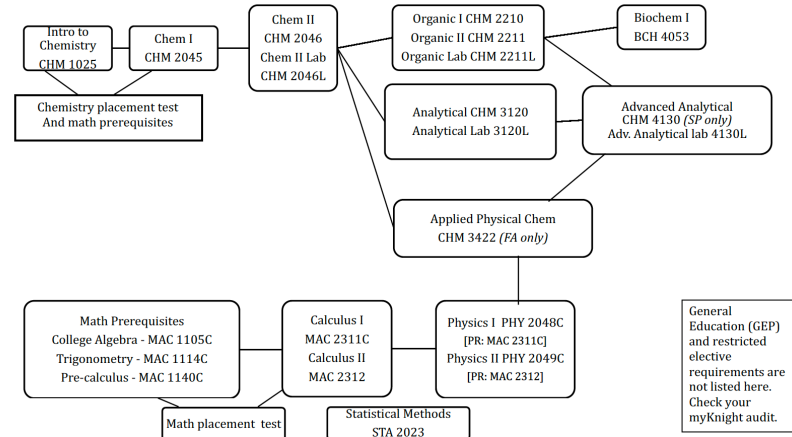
Intro to Chemistry CHM 1025

Chem I CHM 2045

Chem II CHM 2046 Chem II Lab CHM 2046L

Organic I CHM 2210 Organic II CHM 2211 Organic Lab CHM 2211L

Biochem I BCH 4053

Chemistry placement test And math prerequisites

Analytical CHM 3120 Analytical Lab 3120L

Advanced Analytical CHM 4130 *(SP only)* Adv. Analytical lab 4130L

Applied Physical Chem CHM 3422 *(FA only)*

Math Prerequisites College Algebra - MAC 1105C Trigonometry - MAC 1114C Pre-calculus - MAC 1140C

Calculus I MAC 2311C Calculus II MAC 2312

Physics I PHY 2048C [PR: MAC 2311C] Physics II PHY 2049C [PR: MAC 2312]

General Education (GEP) and restricted elective requirements are not listed here. Check your myKnight audit.

Math placement test

Statistical Methods STA 2023